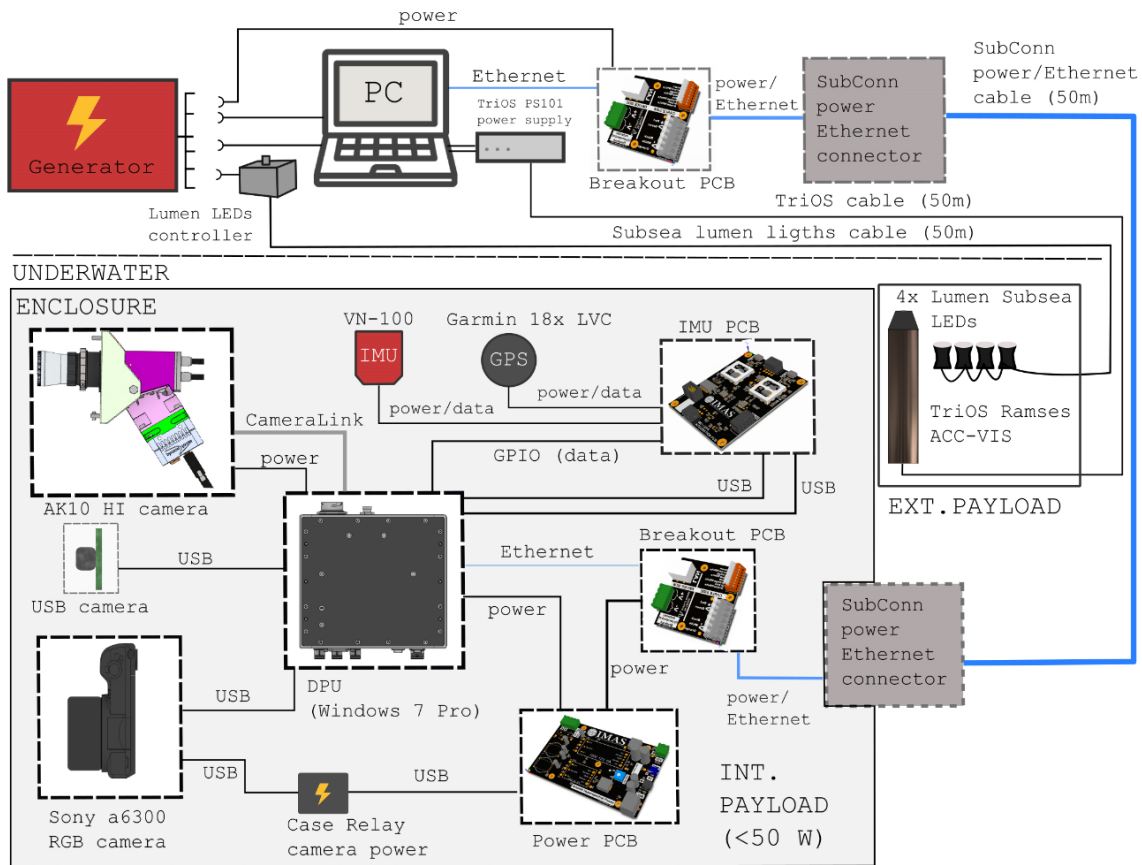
power

Generator

PC

Ethernet

TriOS PS101 power supply

power/ Ethernet

Breakout PCB

SubConn power Ethernet connector

SubConn power/Ethernet cable (50m)

TriOS cable (50m)

Lumen LEDs controller

Subsea lumen ligths cable (50m)

UNDERWATER

ENCLOSURE

VN-100

IMU

Garmin 18x LVC

GPS

IMU PCB

power/data

power/data

4x Lumen Subsea LEDs

TriOS Ramses ACC-VIS

CameraLink

power

GPIO (data)

USB

USB

AK10 HI camera

EXT.PAYLOAD

USB

Ethernet

Breakout PCB

USB camera

power

power

SubConn power Ethernet connector

USB

DPU (Windows 7 Pro)

power/ Ethernet

USB

USB

INT. PAYLOAD (<50 W)

Sony a6300 RGB camera

Case Relay camera power

Power PCB